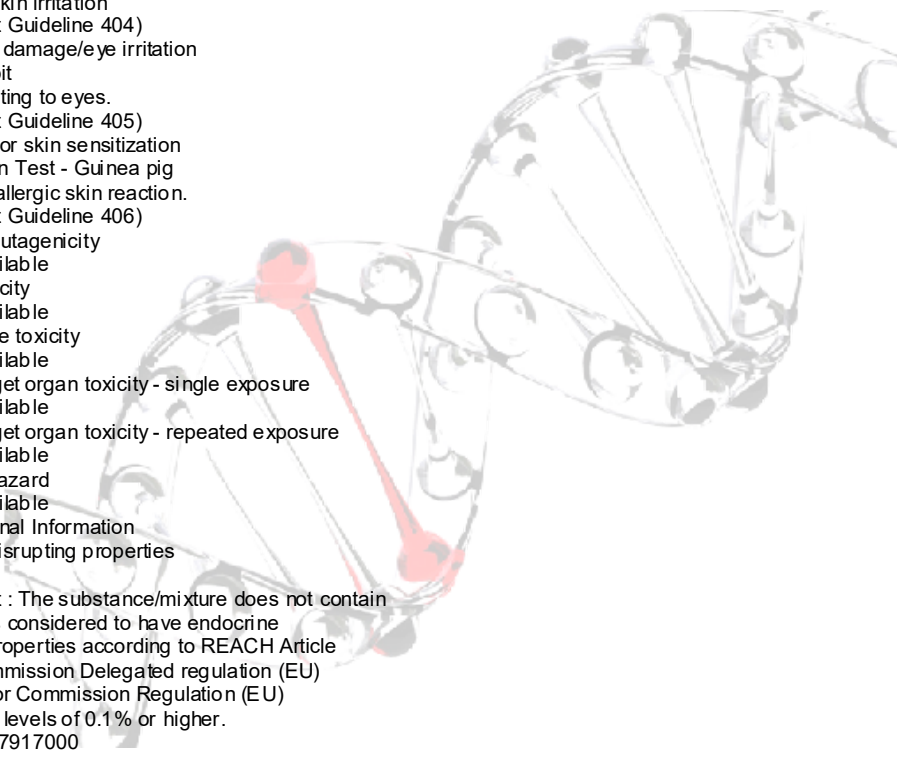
kin irritation
Guideline 404)
damage/eye irritation
it
ting to eyes.
Guideline 405)
or skin sensitization
n Test - Guinea pig
allergic skin reaction.
Guideline 406)
utagenicity
ilable
city
ilable
e toxicity
ilable
get organ toxicity - single exposure
ilable
get organ toxicity - repeated exposure
ilable
azard
ilable
nal Information
isrupting properties

: The substance/mixture does not contain considered to have endocrine roperties according to REACH Article mmission Delegated regulation (EU) or Commission Regulation (EU) levels of 0.1% or higher.
7917000